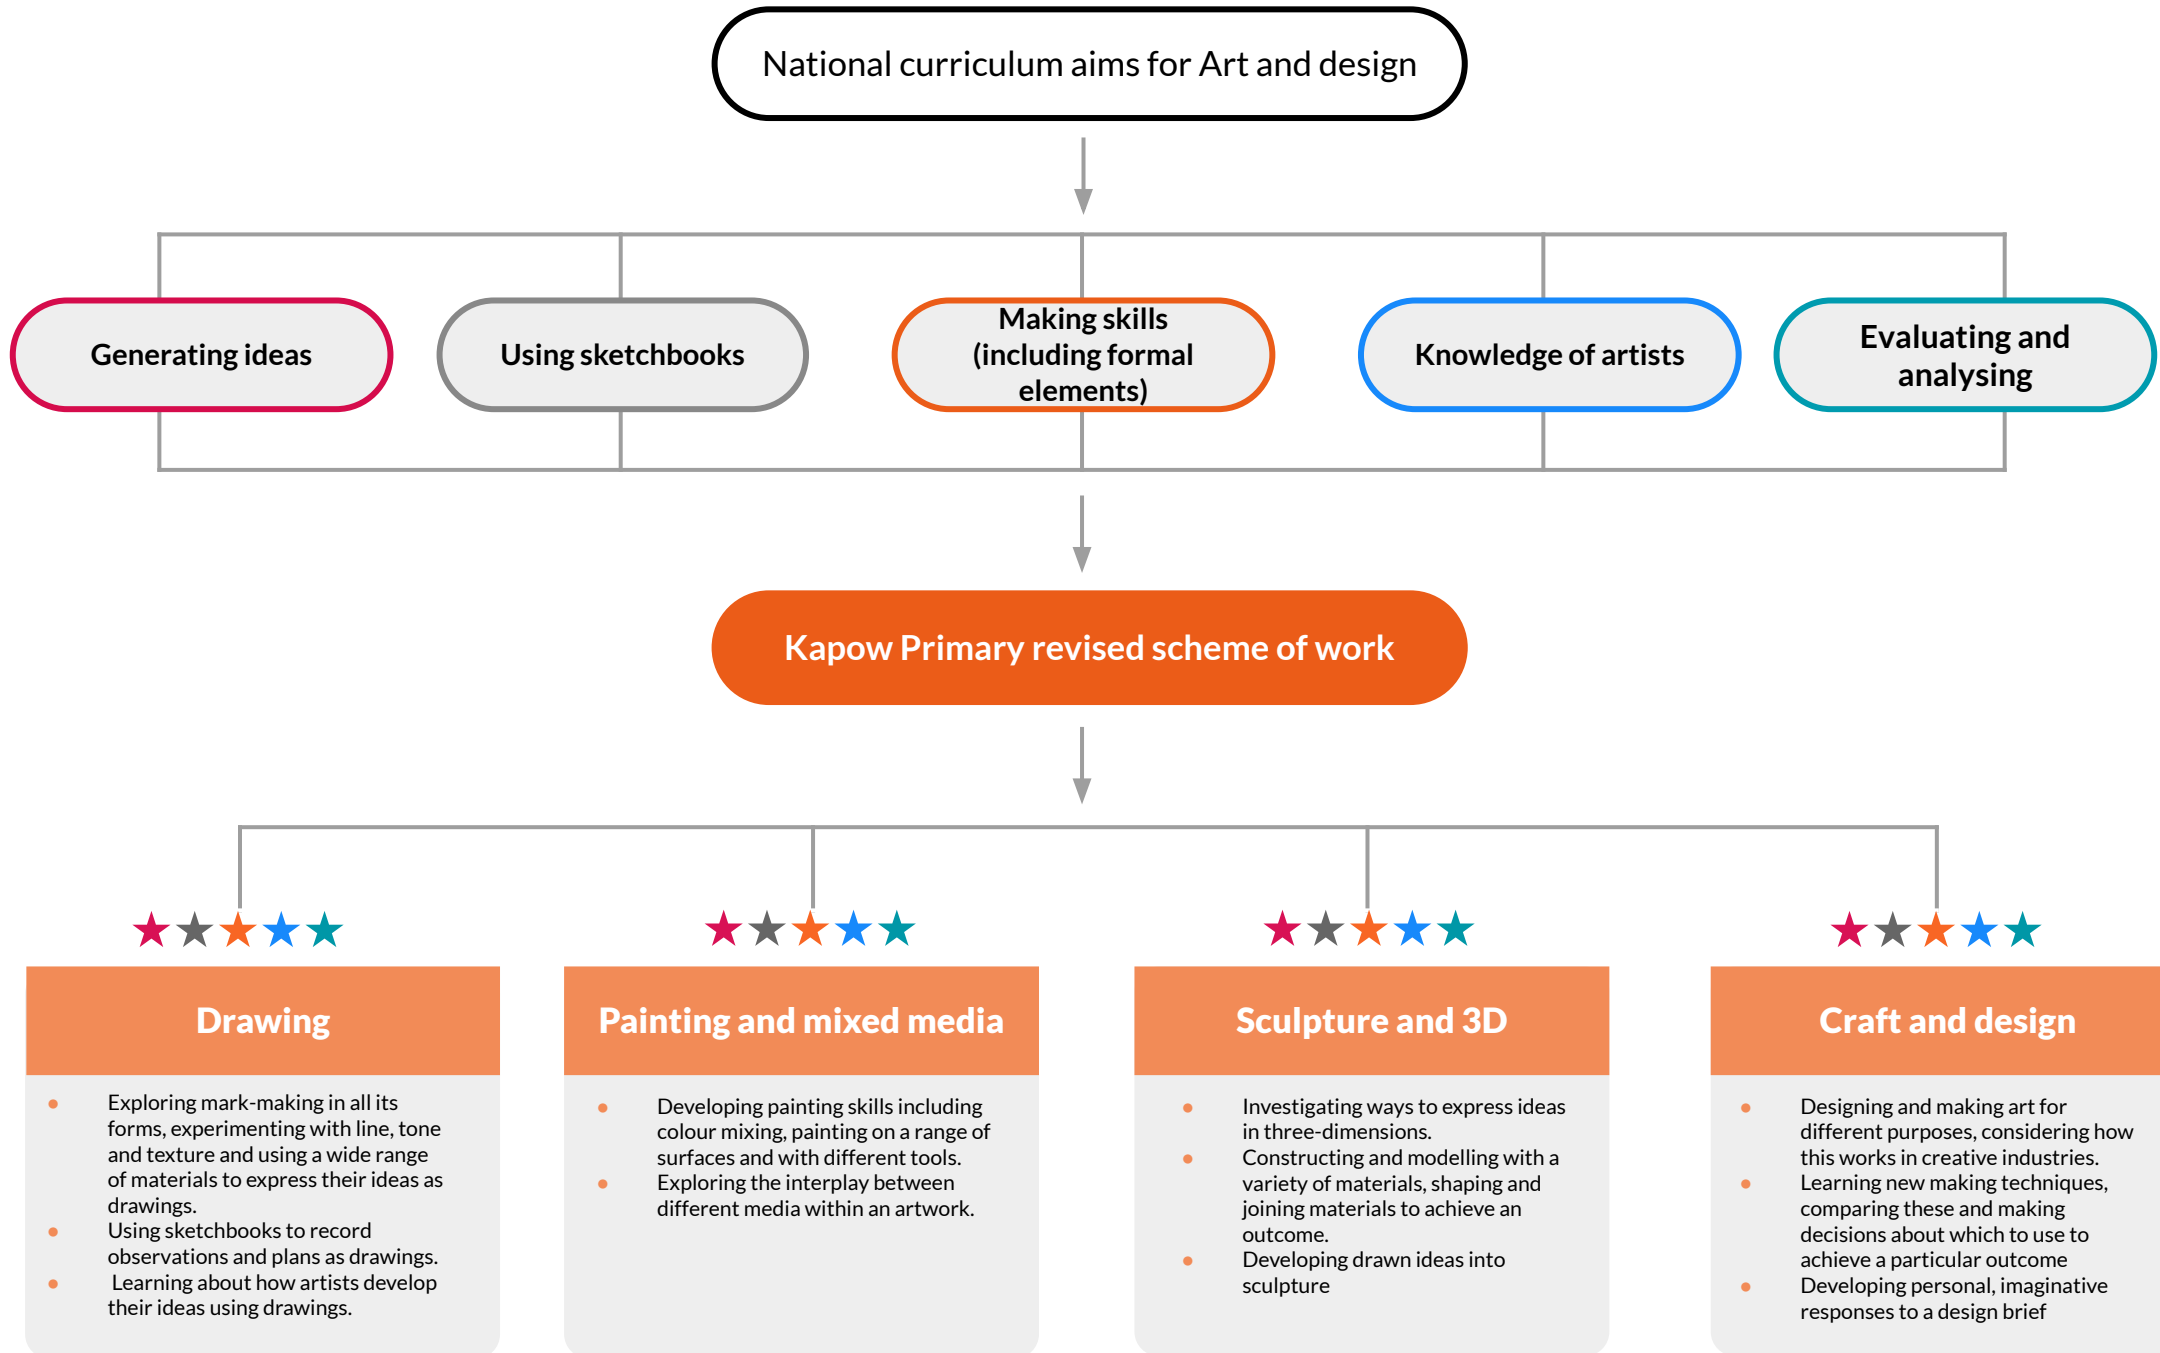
National curriculum aims for Art and design

Generating ideas

Using sketchbooks

Making skills (including formal elements)

Knowledge of artists

Evaluating and analysing

Kapow Primary revised scheme of work

Drawing

- Exploring mark-making in all its forms, experimenting with line, tone and texture and using a wide range of materials to express their ideas as drawings.
- Using sketchbooks to record observations and plans as drawings.
- Learning about how artists develop their ideas using drawings.

Painting and mixed media

- Developing painting skills including colour mixing, painting on a range of surfaces and with different tools.
- Exploring the interplay between different media within an artwork.

Sculpture and 3D

- Investigating ways to express ideas in three-dimensions.
- Constructing and modelling with a variety of materials, shaping and joining materials to achieve an outcome.
- Developing drawn ideas into sculpture

Craft and design

- Designing and making art for different purposes, considering how this works in creative industries.
- Learning new making techniques, comparing these and making decisions about which to use to achieve a particular outcome
- Developing personal, imaginative responses to a design brief